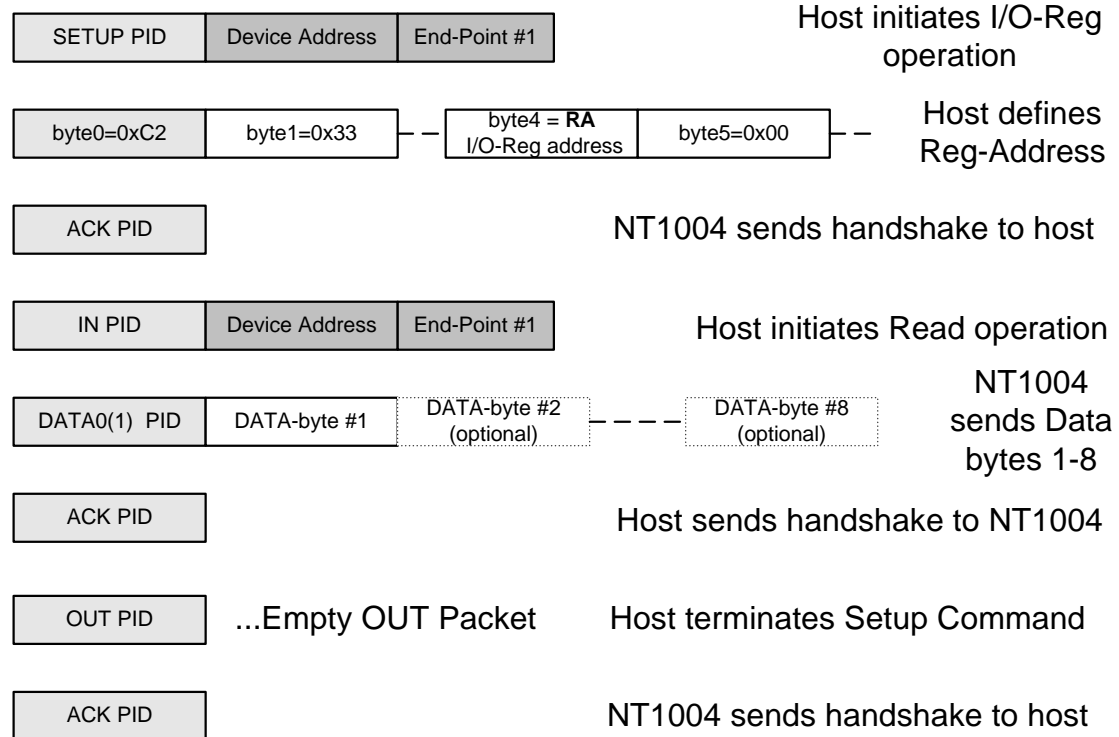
SETUP PID | Device Address | End-Point #1

Host initiates I/O-Reg operation

byte0=0xC2 | byte1=0x33 | byte4 = **RA** I/O-Reg address | byte5=0x00

Host defines Reg-Address

ACK PID

NT1004 sends handshake to host

IN PID | Device Address | End-Point #1

Host initiates Read operation

DATA0(1) PID | DATA-byte #1 | DATA-byte #2 (optional) | DATA-byte #8 (optional)

NT1004 sends Data bytes 1-8

ACK PID

Host sends handshake to NT1004

OUT PID

...Empty OUT Packet

Host terminates Setup Command

ACK PID

NT1004 sends handshake to host